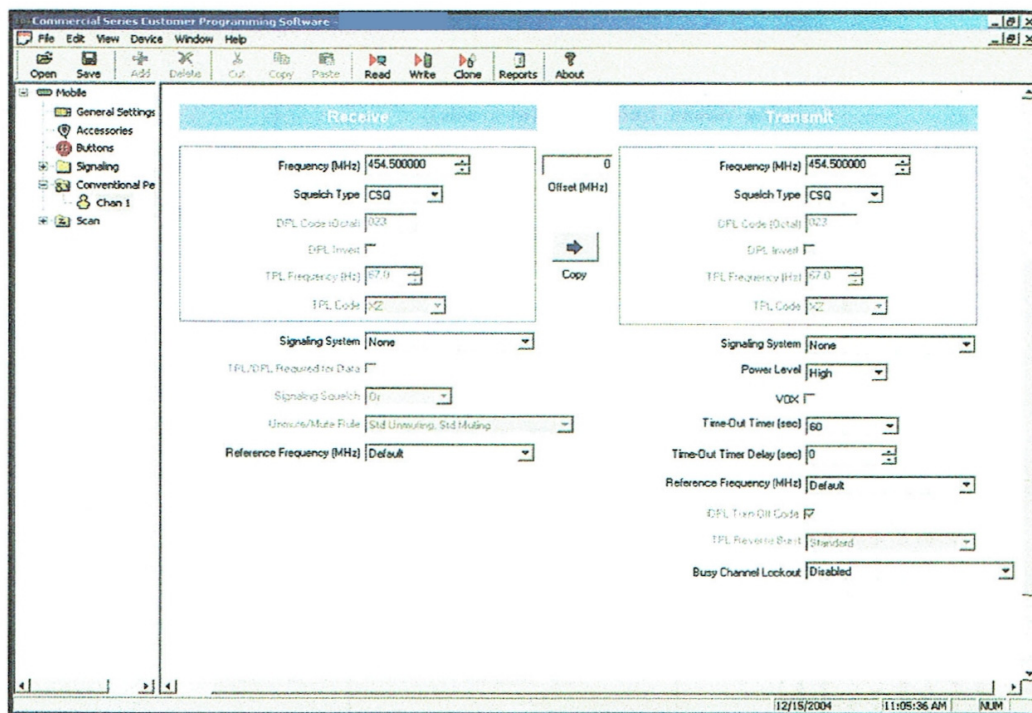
Commercial Series Customer Programming Software

File Edit View Device Window Help

Open Save Add Delete Cut Copy Paste Read Write Clone Reports About

Mobile
General Settings
Accessories
Buttons
Signaling
Conventional Pe
Chan 1
Scan

Receive

Frequency (MHz) 454.500000
Squelch Type CSQ
DPL Code (Octal) 023
DPL Invert
TPL Frequency (Hz) 67.0
TPL Code XZ

Signaling System None
TPL/DPL Required for Data
Signaling Squelch Or
Unmute/Mute Rule Std Unmuting, Std Muting
Reference Frequency (MHz) Default

0
Offset (MHz)

Copy

Transmit

Frequency (MHz) 454.500000
Squelch Type CSQ
DPL Code (Octal) 023
DPL Invert
TPL Frequency (Hz) 67.0
TPL Code XZ

Signaling System None
Power Level High
VOX
Time-Out Timer (sec) 60
Time-Out Timer Delay (sec) 0
Reference Frequency (MHz) Default
DPL Turn-Off Code
TPL Reverse Burst Standard
Busy Channel Lockout Disabled

12/15/2004 11:05:36 AM NUM